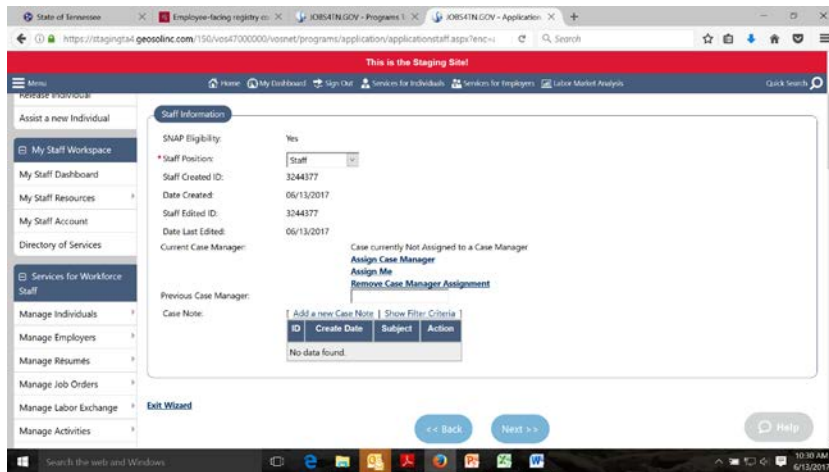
State of Tennessee | Employee-facing registry co | JOBS4TN.GOV - Programs | JOBS4TN.GOV - Application

https://stagingtn4.geosolinc.com/150/vos47000000/vosnet/programs/application/applicationstaff.aspx?enc=

Search

This is the Staging Site!

Menu | Home | My Dashboard | Sign Out | Services for Individuals | Services for Employers | Labor Market Analysis | Quick Search

Release Individual

Assist a new Individual

My Staff Workspace

My Staff Dashboard

My Staff Resources

My Staff Account

Directory of Services

Services for Workforce Staff

Manage Individuals

Manage Employers

Manage Résumés

Manage Job Orders

Manage Labor Exchange

Manage Activities

Staff Information

SNAP Eligibility: Yes

* Staff Position: Staff

Staff Created ID: 3244377

Date Created: 06/13/2017

Staff Edited ID: 3244377

Date Last Edited: 06/13/2017

Current Case Manager: Case currently Not Assigned to a Case Manager

Assign Case Manager

Assign Me

Remove Case Manager Assignment

Previous Case Manager:

Case Note: [ Add a new Case Note | Show Filter Criteria ]

| ID | Create Date | Subject | Action |
|---|---|---|---|
| No data found. | | | |

Exit Wizard

<< Back

Next >>

Help

Search the web and Windows

10:30 AM 6/13/2017